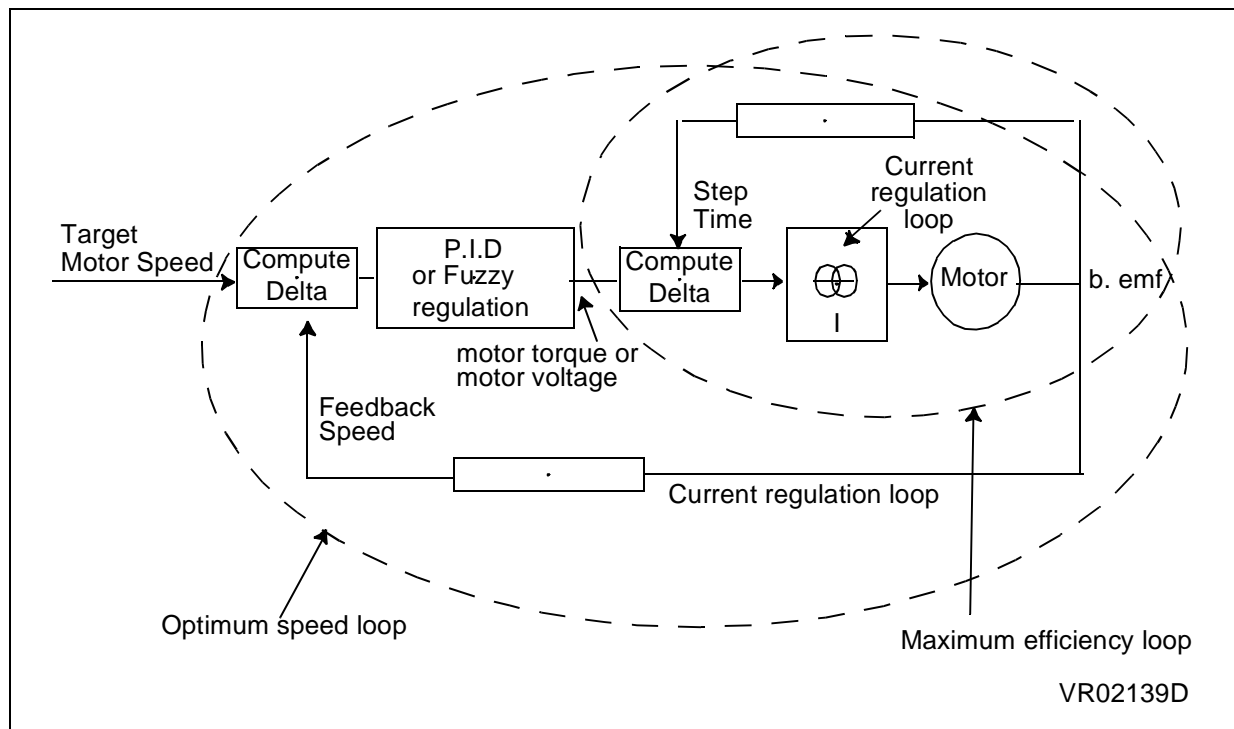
Target Motor Speed

Compute Delta

P.I.D or Fuzzy regulation

Step Time

Current regulation loop

Compute Delta

I

Motor

b. emf

motor torque or motor voltage

Feedback Speed

Current regulation loop

Optimum speed loop

Maximum efficiency loop

VR02139D